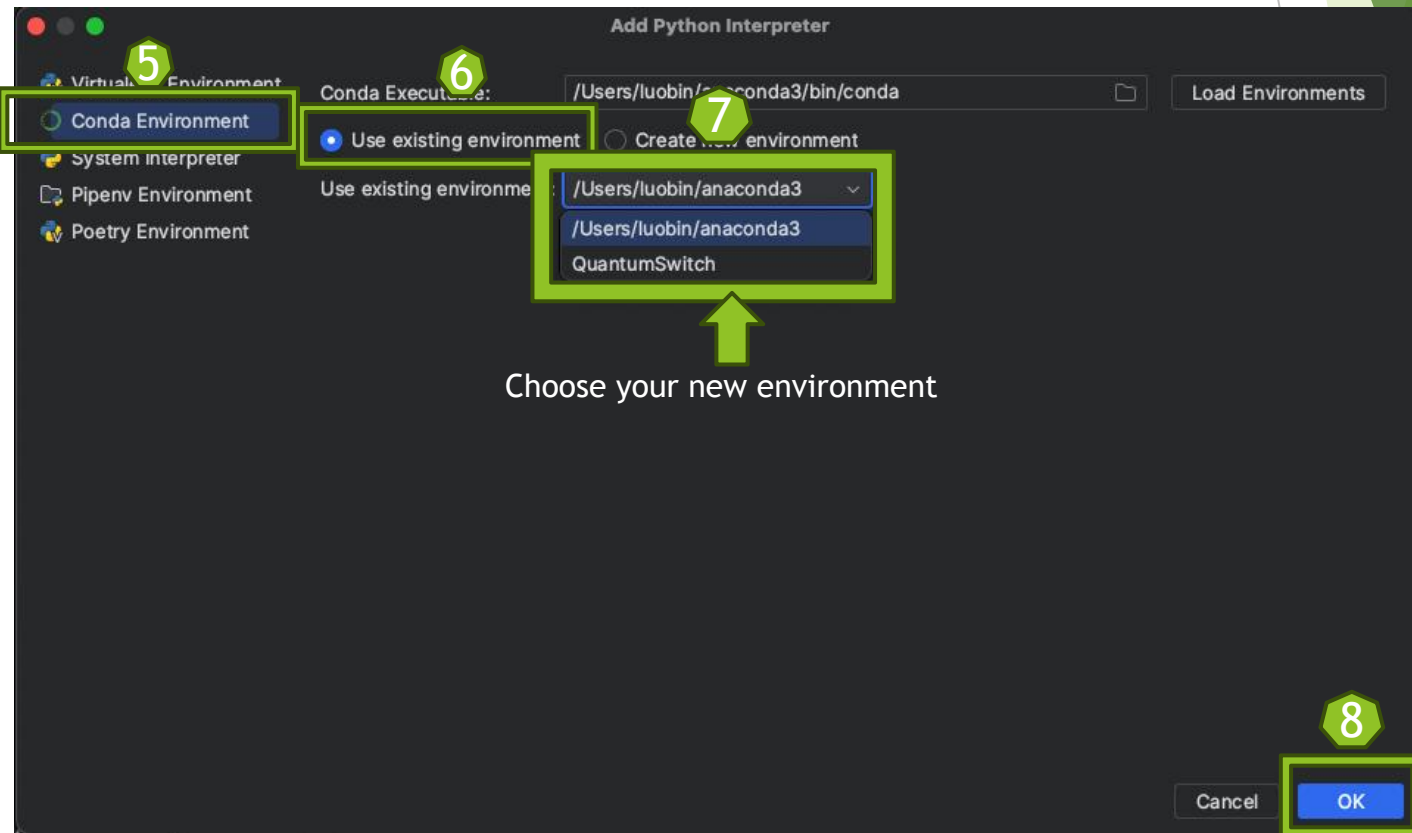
Add Python Interpreter

5

Virtual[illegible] Environment

Conda Environment

System Interpreter

Pipenv Environment

Poetry Environment

6

Conda Execut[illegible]:

/Users/luobin/a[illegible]conda3/bin/conda

Load Environments

7

Use existing environment

Create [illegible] environment

Use existing environme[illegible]:

/Users/luobin/anaconda3

/Users/luobin/anaconda3

QuantumSwitch

Choose your new environment

8

Cancel

OK